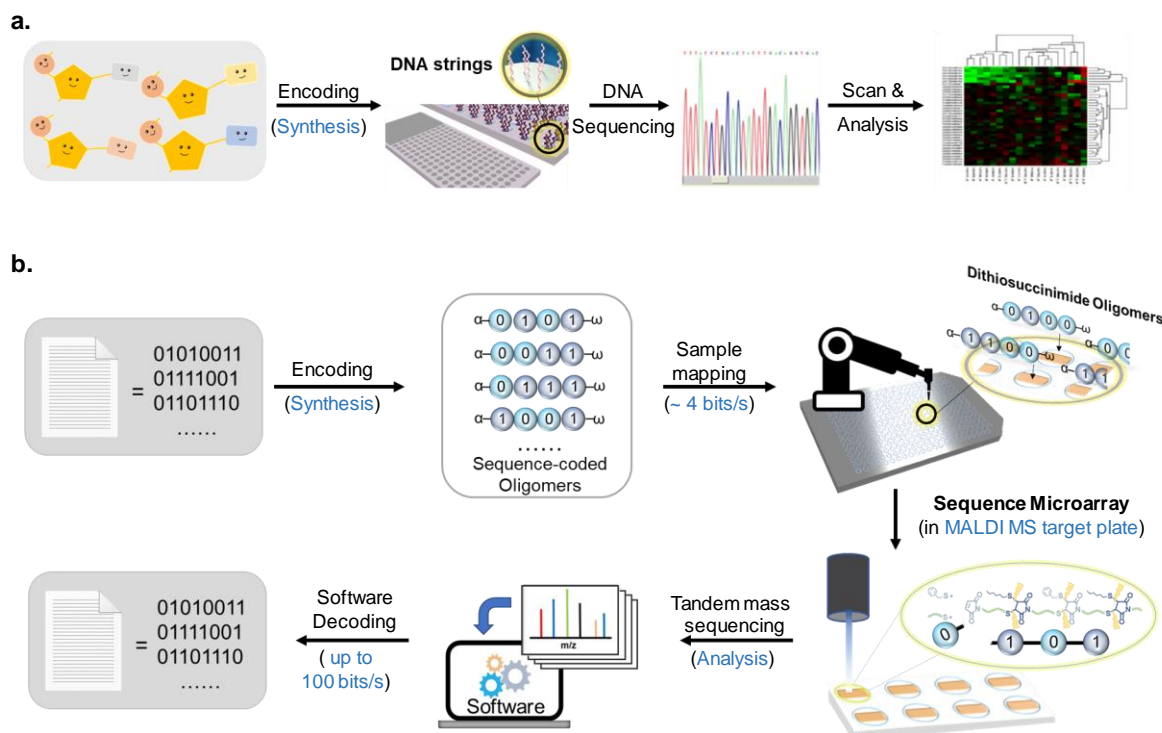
a.

Encoding
(Synthesis)

DNA strings

DNA
Sequencing

Scan &
Analysis

b.

= 01010011
01111001
01101110
......

Encoding
(Synthesis)

α-0-1-0-1-ω
α-0-0-1-1-ω
α-0-1-1-1-ω
α-1-0-0-1-ω
......
Sequence-coded
Oligomers

Sample
mapping
(~ 4 bits/s)

Dithiosuccinimide Oligomers

α-0-1-0-0-ω
α-1-1-0-0-ω
α-0-0
α-1-1

Sequence Microarray
(in MALDI MS target plate)

0
1 0 1

Tandem mass
sequencing
(Analysis)

m/z

Software

Software
Decoding
( up to
100 bits/s)

= 01010011
01111001
01101110
......